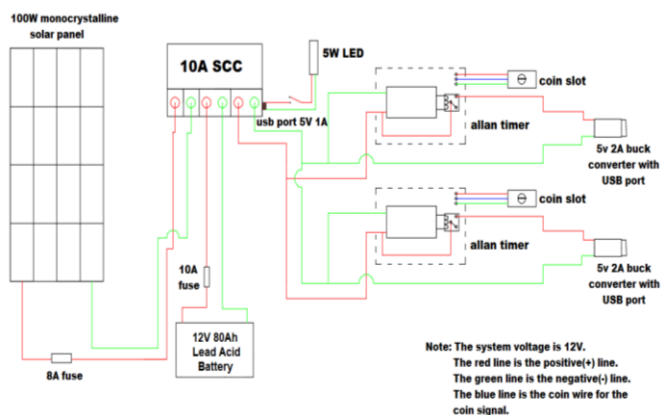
100W monocrystalline solar panel

10A SCC

5W LED

usb port 5V 1A

coin slot

allan timer

5v 2A buck converter with USB port

coin slot

allan timer

5v 2A buck converter with USB port

10A fuse

12V 80Ah Lead Acid Battery

8A fuse

Note: The system voltage is 12V.
The red line is the positive(+) line.
The green line is the negative(-) line.
The blue line is the coin wire for the coin signal.